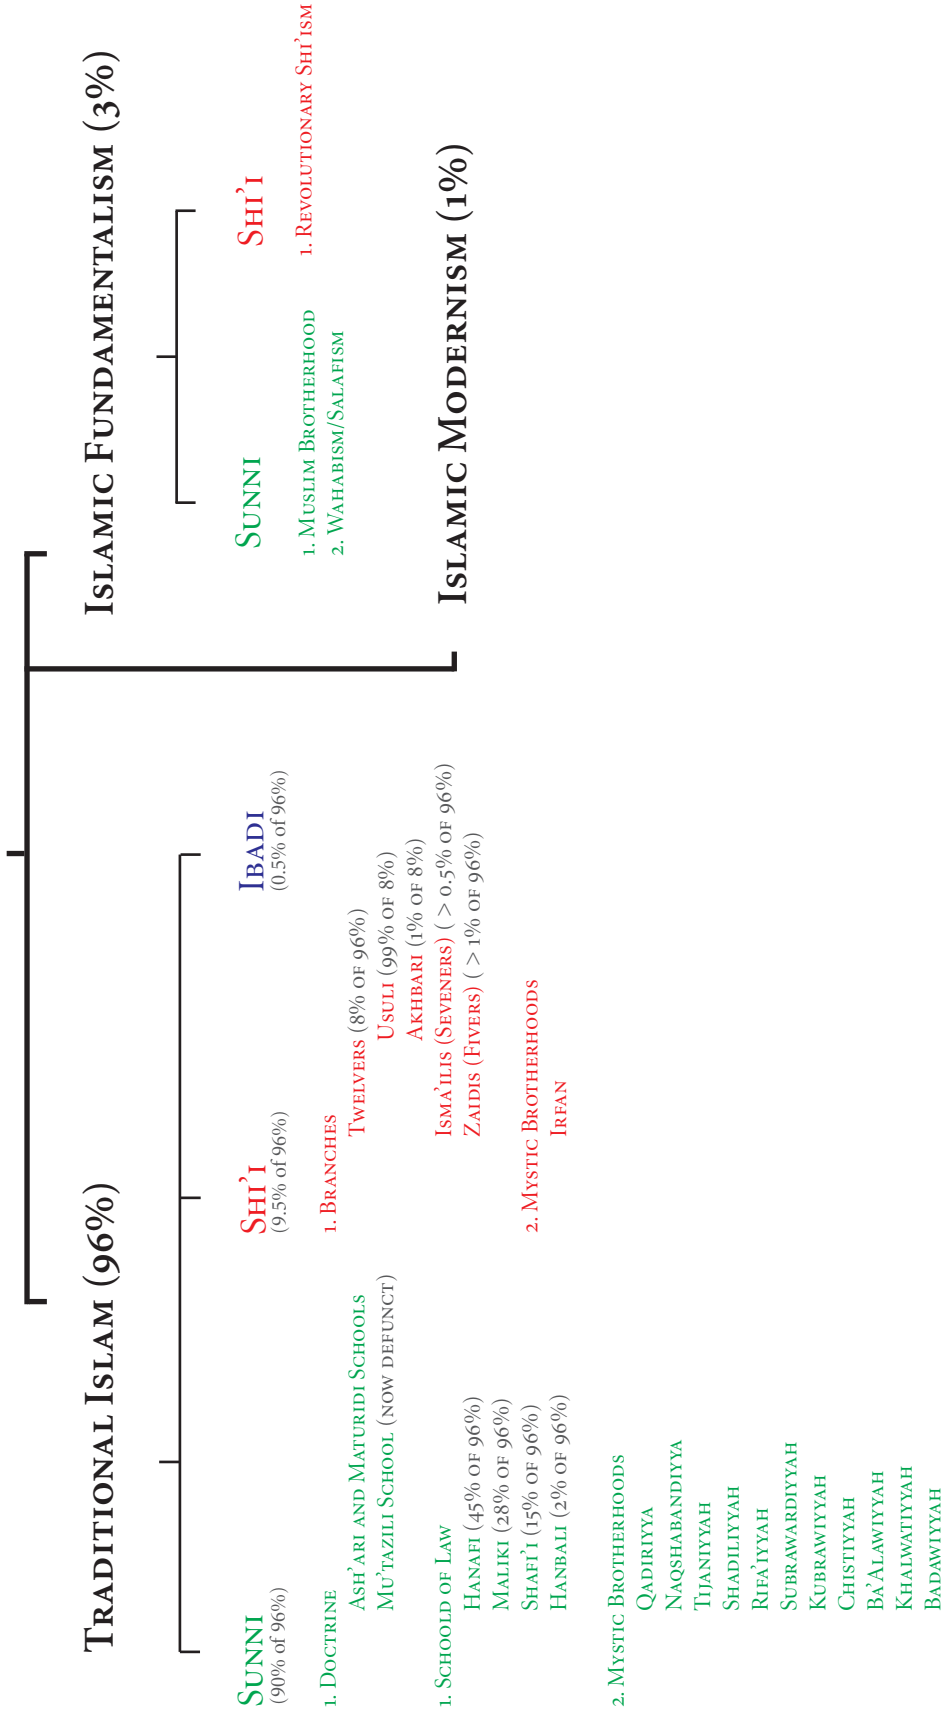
Traditional Islam (96%)

Sunni
(90% of 96%)

1. Doctrine
Ash'ari and Maturidi Schools
Mu'tazili School (now defunct)

1. Schoold of Law
Hanafi (45% of 96%)
Maliki (28% of 96%)
Shafi'i (15% of 96%)
Hanbali (2% of 96%)

2. Mystic Brotherhoods
Qadiriyya
Naqshabandiyya
Tijaniyyah
Shadiliyyah
Rifa'iyyah
Subrawardiyyah
Kubrawiyyah
Chistiyyah
Ba'Alawiyyah
Khalwatiyyah
Badawiyyah

Shi'i
(9.5% of 96%)

1. Branches
Twelvers (8% of 96%)
Usuli (99% of 8%)
Akhbari (1% of 8%)
Isma'ilis (Seveners) ( > 0.5% of 96%)
Zaidis (Fivers) ( > 1% of 96%)

2. Mystic Brotherhoods
Irfan

Ibadi
(0.5% of 96%)

Islamic Fundamentalism (3%)

Sunni
1. Muslim Brotherhood
2. Wahabism/Salafism

Shi'i
1. Revolutionary Shi'ism

Islamic Modernism (1%)